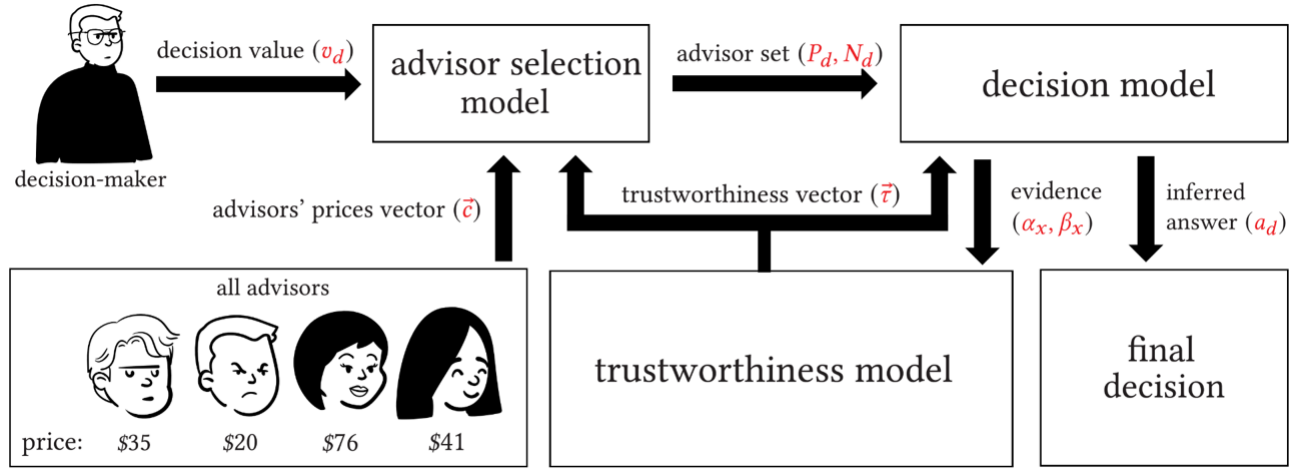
decision-maker

decision value ($v_d$)

advisor selection model

advisor set ($P_d, N_d$)

decision model

advisors' prices vector ($\vec{c}$)

trustworthiness vector ($\vec{\tau}$)

evidence ($\alpha_x, \beta_x$)

inferred answer ($a_d$)

all advisors

price: $35 $20 $76 $41

trustworthiness model

final decision